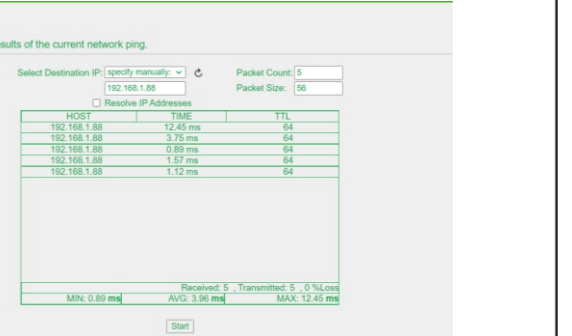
sults of the current network ping.

Select Destination IP: specify manually: 192.168.1.88 Packet Count: 5 Packet Size: 56

Resolve IP Addresses

| HOST | TIME | TTL |
|---|---|---|
| 192.168.1.88 | 12.45 ms | 64 |
| 192.168.1.88 | 3.75 ms | 64 |
| 192.168.1.88 | 0.89 ms | 64 |
| 192.168.1.88 | 1.57 ms | 64 |
| 192.168.1.88 | 1.12 ms | 64 |

Received: 5 , Transmitted: 5 , 0 %Loss

| MIN: 0.89 ms | AVG: 3.96 ms | MAX: 12.45 ms |
|---|---|---|

Start